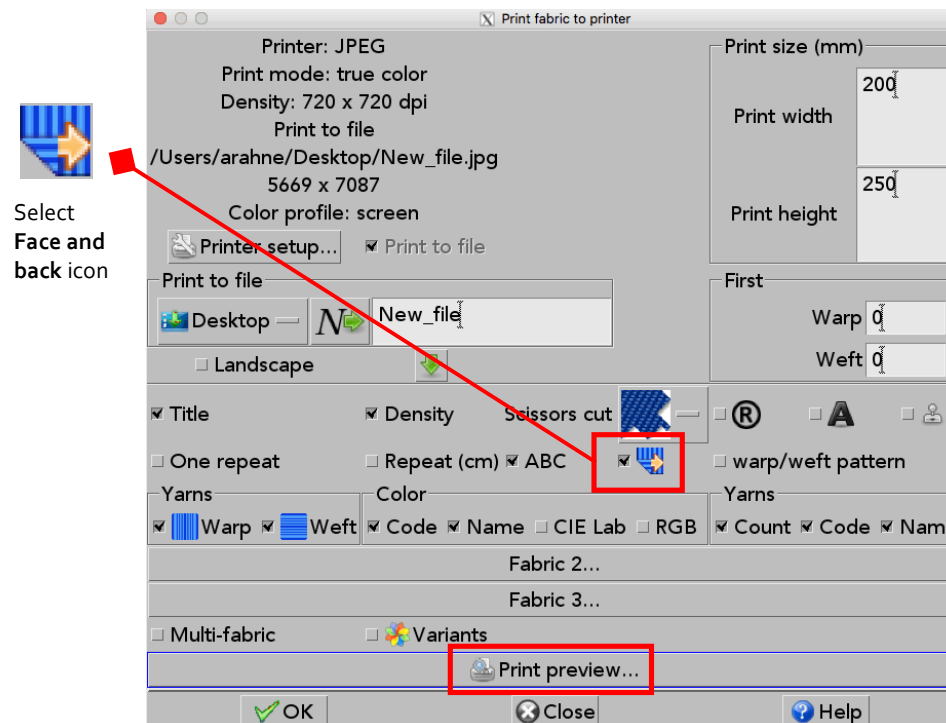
Select **Face and back** icon

Print fabric to printer

Printer: JPEG
Print mode: true color
Density: 720 x 720 dpi
Print to file
/Users/arahne/Desktop/New_file.jpg
5669 x 7087
Color profile: screen

Printer setup...

Print to file

Print size (mm)

Print width 200

Print height 250

Print to file

Desktop

New_file

Landscape

First

Warp 0

Weft 0

Title

Density

Scissors cut

One repeat

Repeat (cm)

ABC

warp/weft pattern

Yarns

Warp

Weft

Color

Code

Name

CIE Lab

RGB

Yarns

Count

Code

Nam

Fabric 2...

Fabric 3...

Multi-fabric

Variants

Print preview...

OK

Close

Help